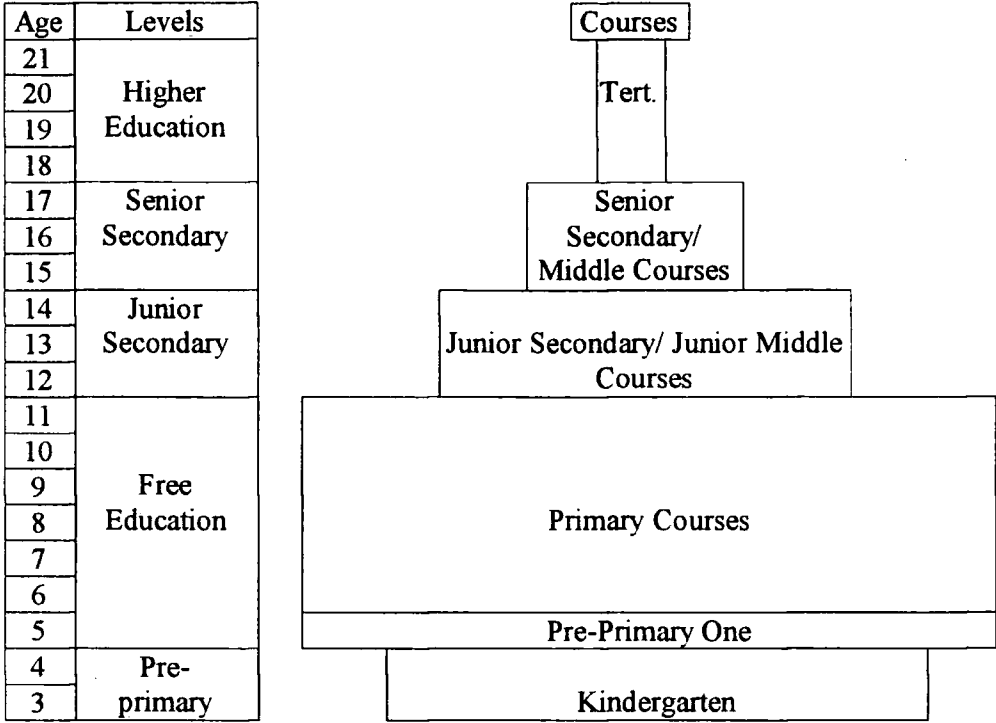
| Age | Levels |
|---|---|
| 21 | Higher Education |
| 20 | |
| 19 | |
| 18 | |
| 17 | Senior Secondary |
| 16 | |
| 15 | |
| 14 | Junior Secondary |
| 13 | |
| 12 | |
| 11 | Free Education |
| 10 | |
| 9 | |
| 8 | |
| 7 | |
| 6 | |
| 5 | |
| 4 | Pre-primary |
| 3 | |

Courses

Tert.

Senior Secondary/ Middle Courses

Junior Secondary/ Junior Middle Courses

Primary Courses

Pre-Primary One

Kindergarten